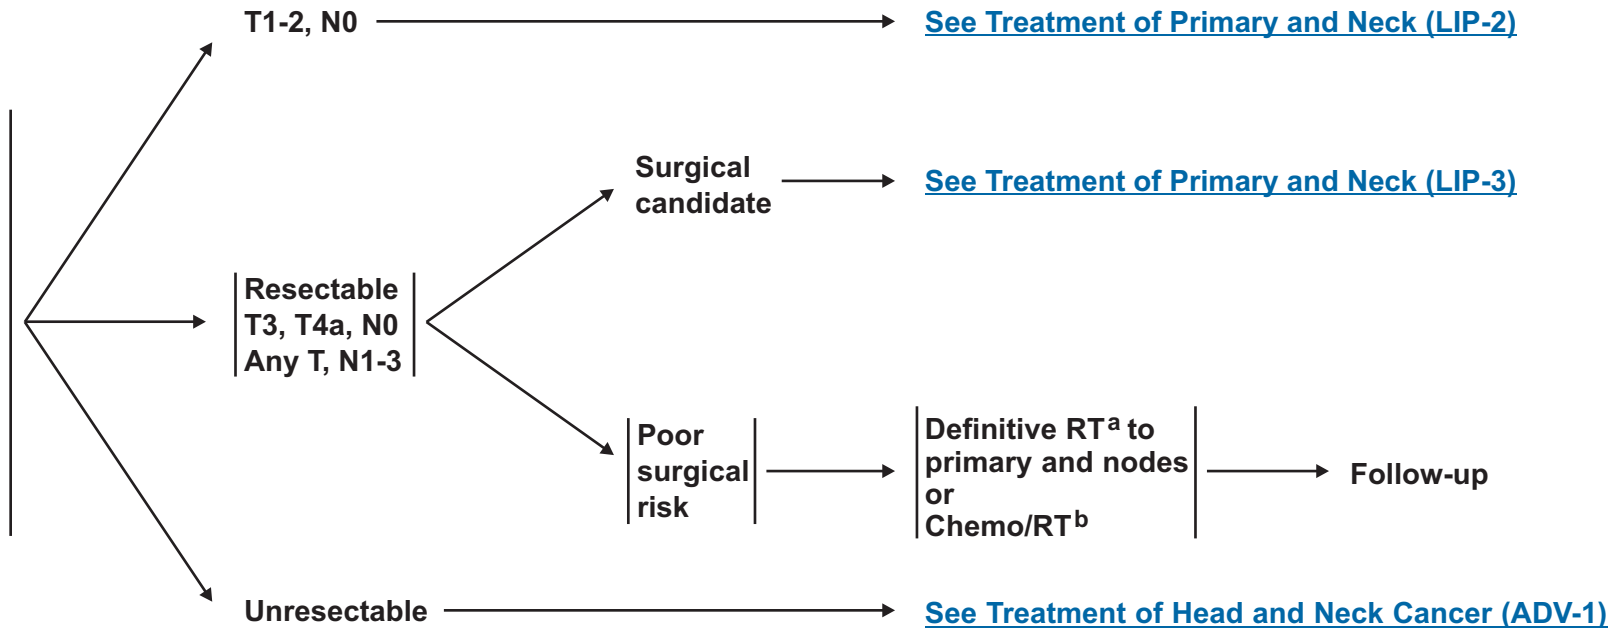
T1-2, N0

See Treatment of Primary and Neck (LIP-2)

Surgical candidate

See Treatment of Primary and Neck (LIP-3)

Resectable
T3, T4a, N0
Any T, N1-3

Poor surgical risk

Definitive RT$^{a}$ to primary and nodes
or
Chemo/RT$^{b}$

Follow-up

Unresectable

See Treatment of Head and Neck Cancer (ADV-1)